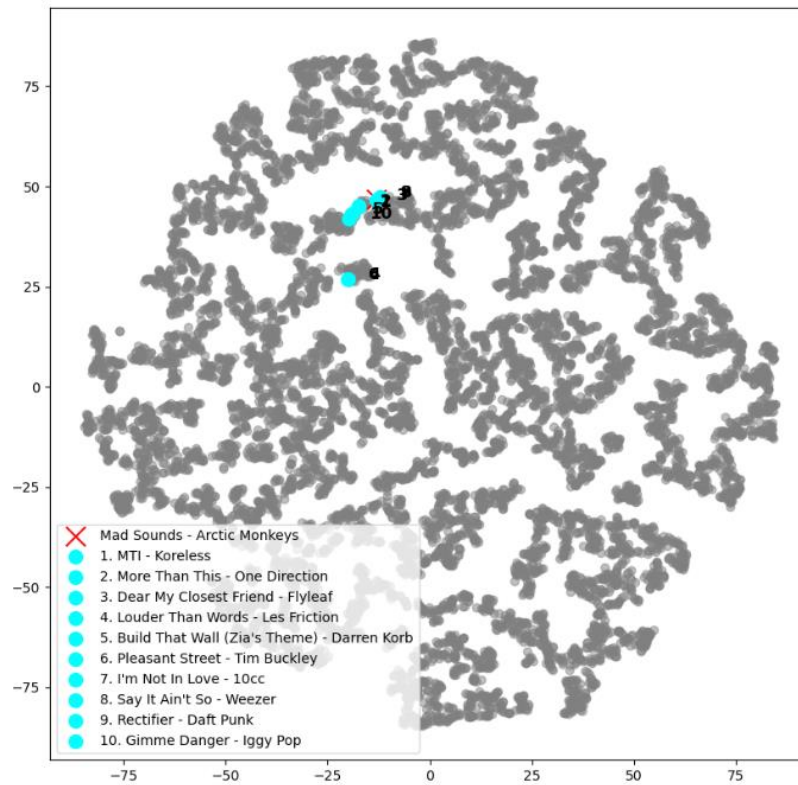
75
50
25
0
−25
−50
−75

−75 −50 −25 0 25 50 75

3
8
2
5
10
6

Mad Sounds - Arctic Monkeys
1. MTI - Koreless
2. More Than This - One Direction
3. Dear My Closest Friend - Flyleaf
4. Louder Than Words - Les Friction
5. Build That Wall (Zia's Theme) - Darren Korb
6. Pleasant Street - Tim Buckley
7. I'm Not In Love - 10cc
8. Say It Ain't So - Weezer
9. Rectifier - Daft Punk
10. Gimme Danger - Iggy Pop